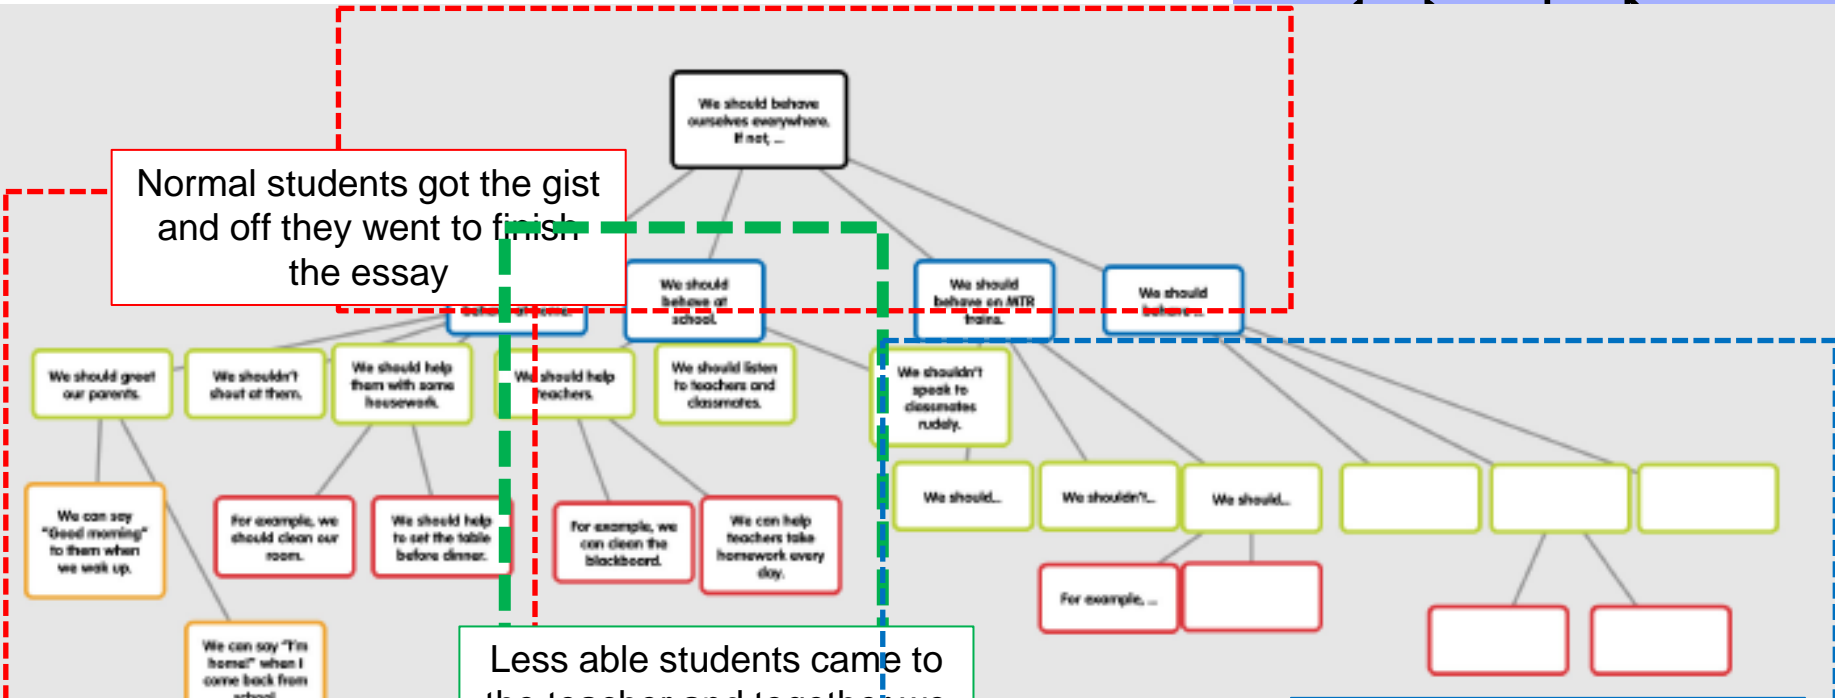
We should behave ourselves everywhere. If not, ...

Normal students got the gist and off they went to finish the essay

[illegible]

We should behave at school.

We should behave on MTR trains.

We should behave...

We should greet our parents.

We shouldn't shout at them.

We should help them with some housework.

We should help teachers.

We should listen to teachers and classmates.

We shouldn't speak to classmates rudely.

We can say "Good morning" to them when we wake up.

For example, we should clean our room.

We should help to set the table before dinner.

For example, we can clean the blackboard.

We can help teachers take homework every day.

We should...

We shouldn't...

We should...

For example, ...

We can say "I'm home!" when I come back from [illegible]

Less able students came to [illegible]